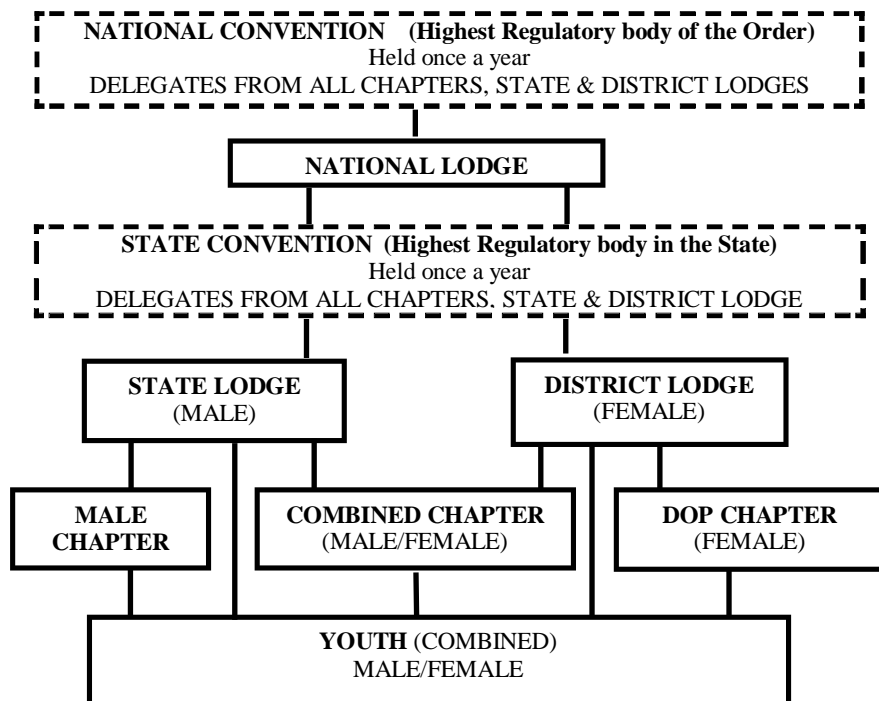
NATIONAL CONVENTION (Highest Regulatory body of the Order)
Held once a year
DELEGATES FROM ALL CHAPTERS, STATE & DISTRICT LODGES

NATIONAL LODGE

STATE CONVENTION (Highest Regulatory body in the State)
Held once a year
DELEGATES FROM ALL CHAPTERS, STATE & DISTRICT LODGE

STATE LODGE
(MALE)

DISTRICT LODGE
(FEMALE)

MALE
CHAPTER

COMBINED CHAPTER
(MALE/FEMALE)

DOP CHAPTER
(FEMALE)

YOUTH (COMBINED)
MALE/FEMALE